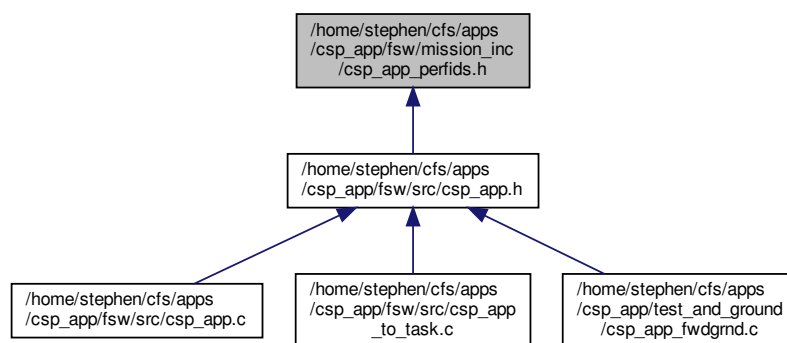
/home/stephen/cfs/apps /csp_app/fsw/mission_inc /csp_app_perfids.h

/home/stephen/cfs/apps /csp_app/fsw/src/csp_app.h

/home/stephen/cfs/apps /csp_app/fsw/src/csp_app.c

/home/stephen/cfs/apps /csp_app/fsw/src/csp_app _to_task.c

/home/stephen/cfs/apps /csp_app/test_and_ground /csp_app_fwdgrnd.c